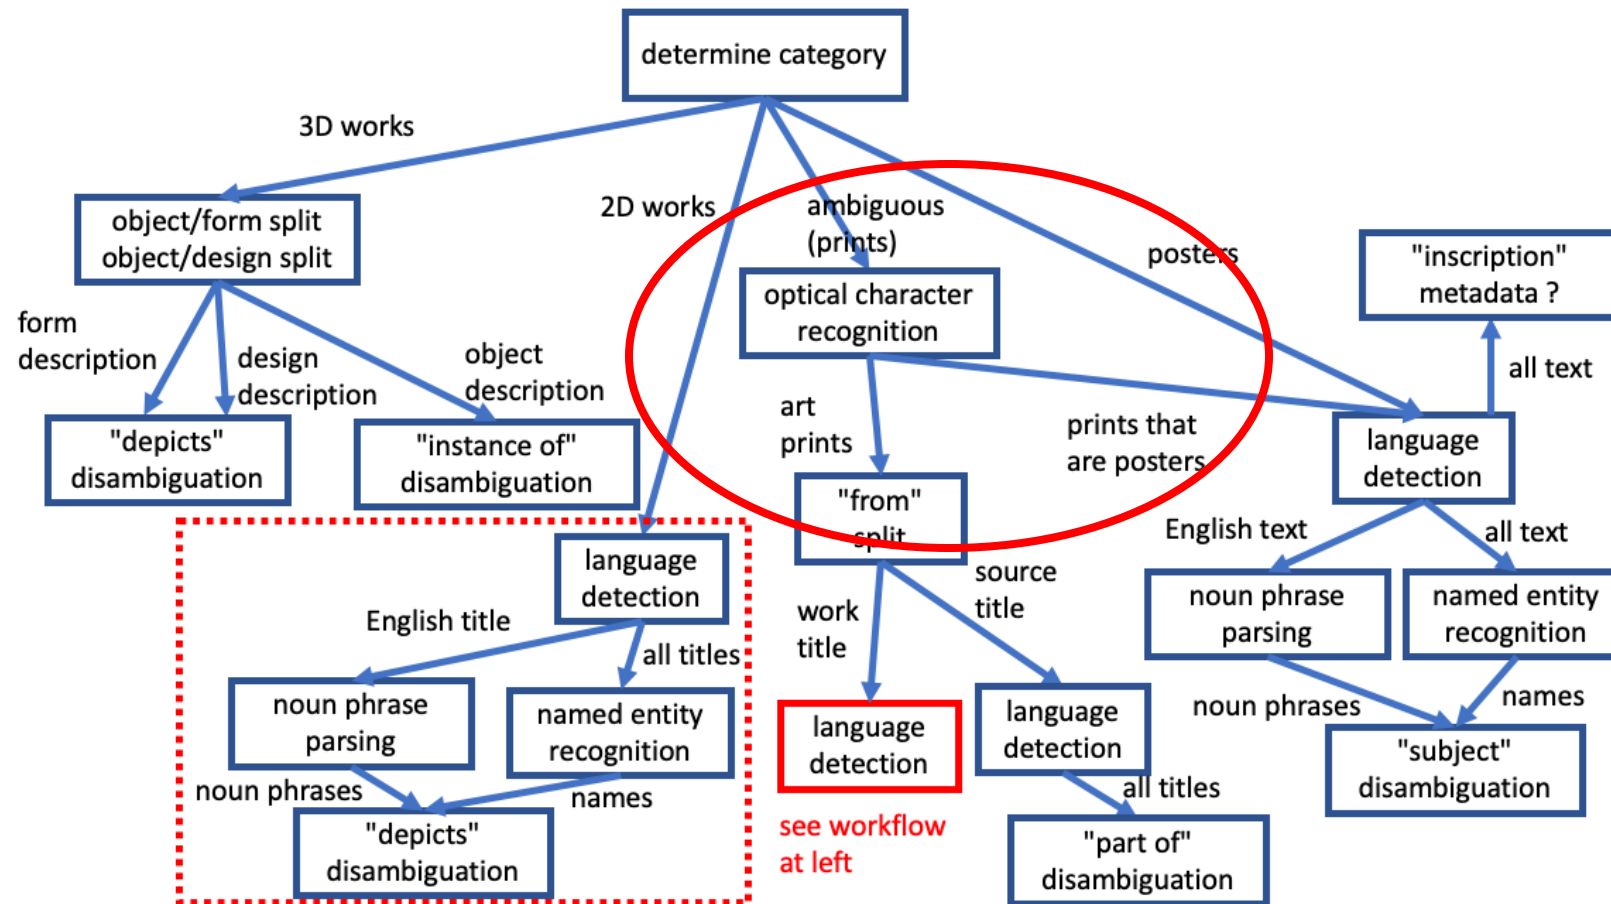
determine category

3D works

2D works

ambiguous (prints)

posters

object/form split
object/design split

form description

design description

object description

"depicts" disambiguation

"instance of" disambiguation

optical character recognition

art prints

prints that are posters

"inscription" metadata ?

all text

language detection

"from" split

English text

all text

noun phrase parsing

named entity recognition

noun phrases

names

"subject" disambiguation

language detection

English title

all titles

noun phrase parsing

named entity recognition

noun phrases

names

"depicts" disambiguation

work title

source title

language detection

see workflow at left

language detection

all titles

"part of" disambiguation